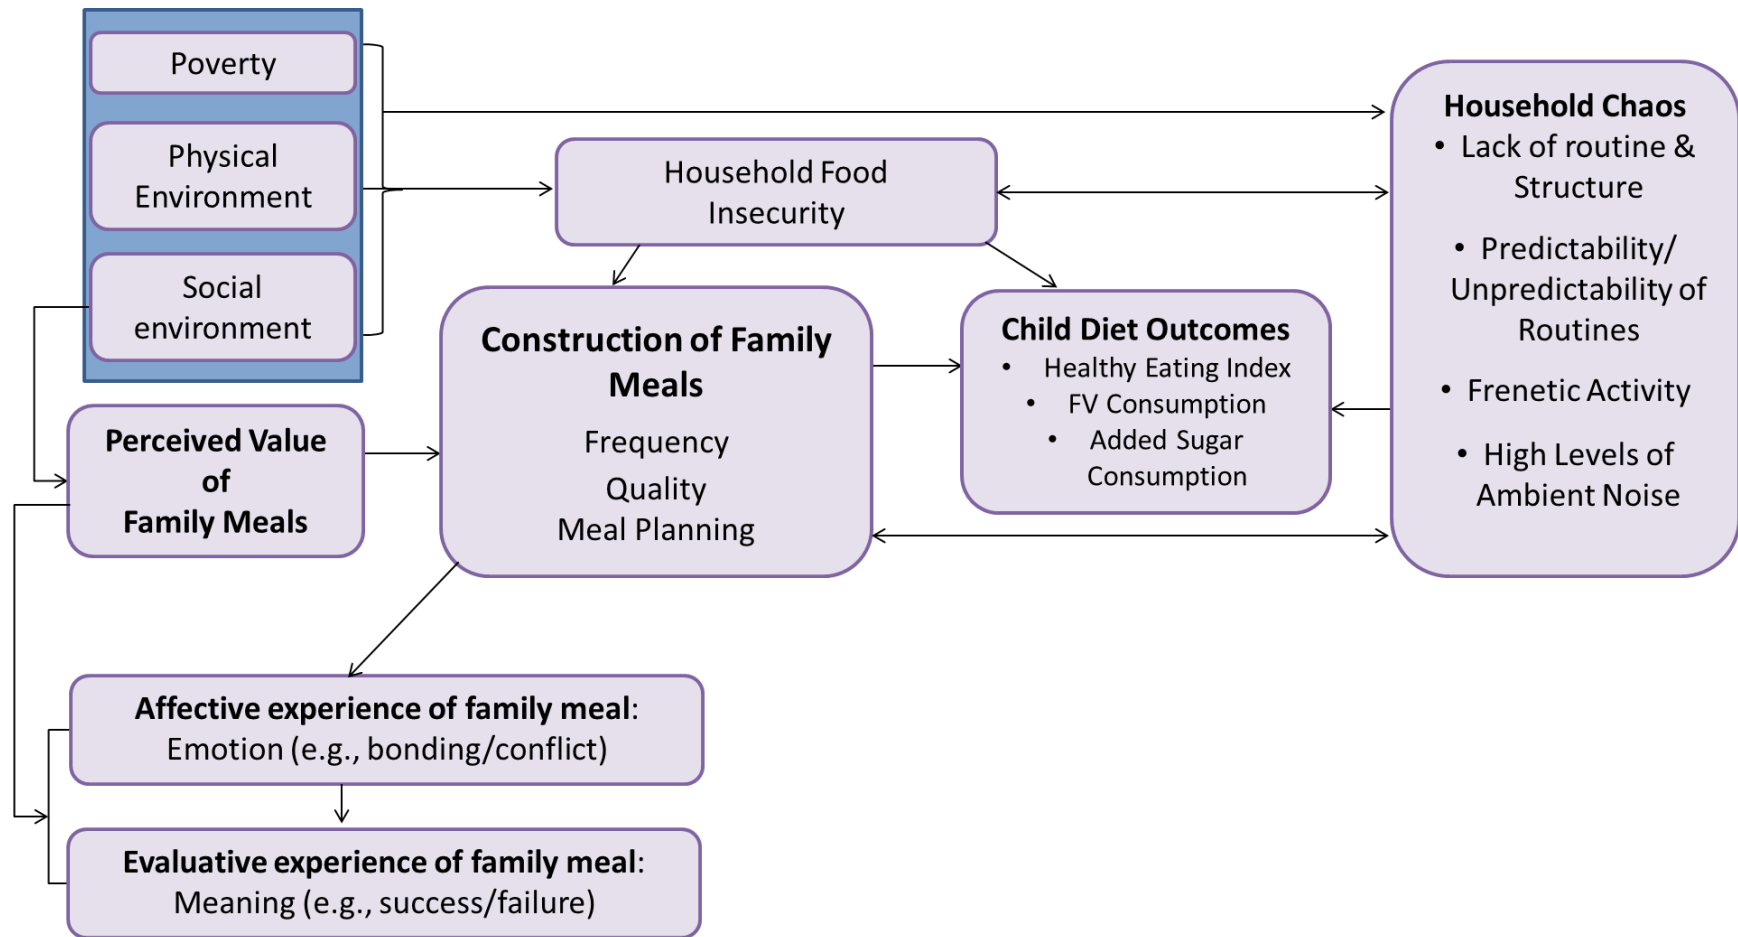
Poverty

Physical Environment

Social environment

Household Food Insecurity

Household Chaos
• Lack of routine & Structure
• Predictability/ Unpredictability of Routines
• Frenetic Activity
• High Levels of Ambient Noise

Construction of Family Meals
Frequency
Quality
Meal Planning

Child Diet Outcomes
• Healthy Eating Index
• FV Consumption
• Added Sugar Consumption

Perceived Value of Family Meals

Affective experience of family meal: Emotion (e.g., bonding/conflict)

Evaluative experience of family meal: Meaning (e.g., success/failure)